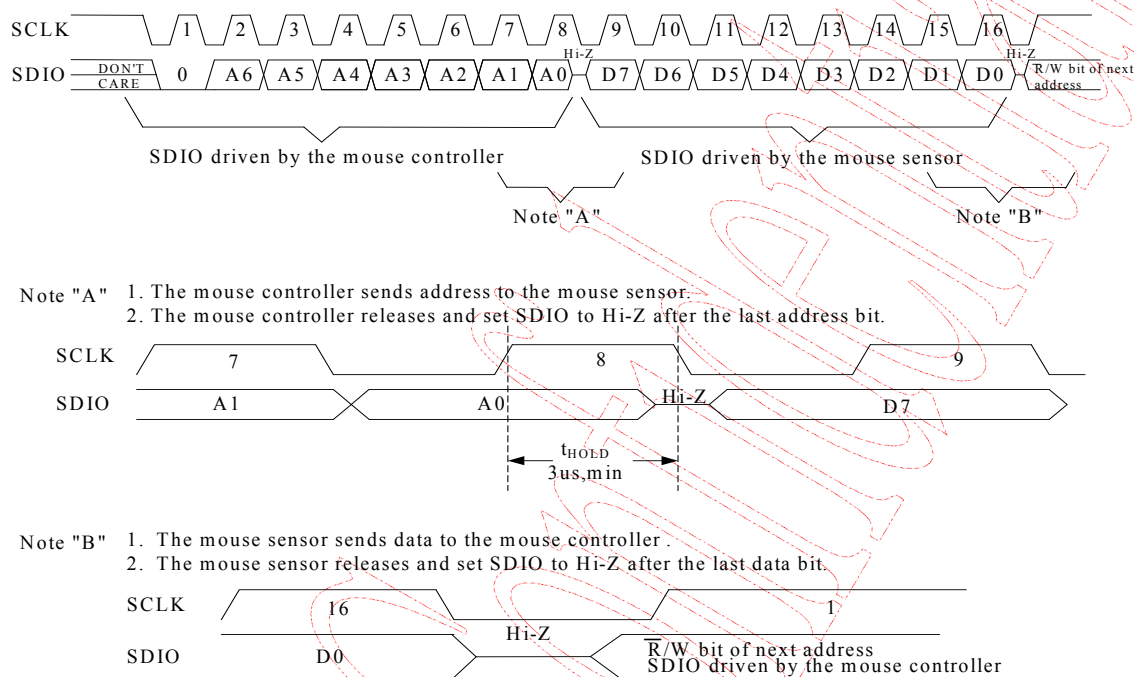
SCLK 1 2 3 4 5 6 7 8 9 10 11 12 13 14 15 16

SDIO DON'T CARE 0 A6 A5 A4 A3 A2 A1 A0 Hi-Z D7 D6 D5 D4 D3 D2 D1 D0 Hi-Z $\overline{R}$/W bit of next address

SDIO driven by the mouse controller

SDIO driven by the mouse sensor

Note "A"

Note "B"

Note "A" 1. The mouse controller sends address to the mouse sensor.
2. The mouse controller releases and set SDIO to Hi-Z after the last address bit.

SCLK 7 8 9

SDIO A1 A0 Hi-Z D7

$t_{HOLD}$
3us,min

Note "B" 1. The mouse sensor sends data to the mouse controller .
2. The mouse sensor releases and set SDIO to Hi-Z after the last data bit.

SCLK 16 1

SDIO D0 Hi-Z $\overline{R}$/W bit of next address
SDIO driven by the mouse controller